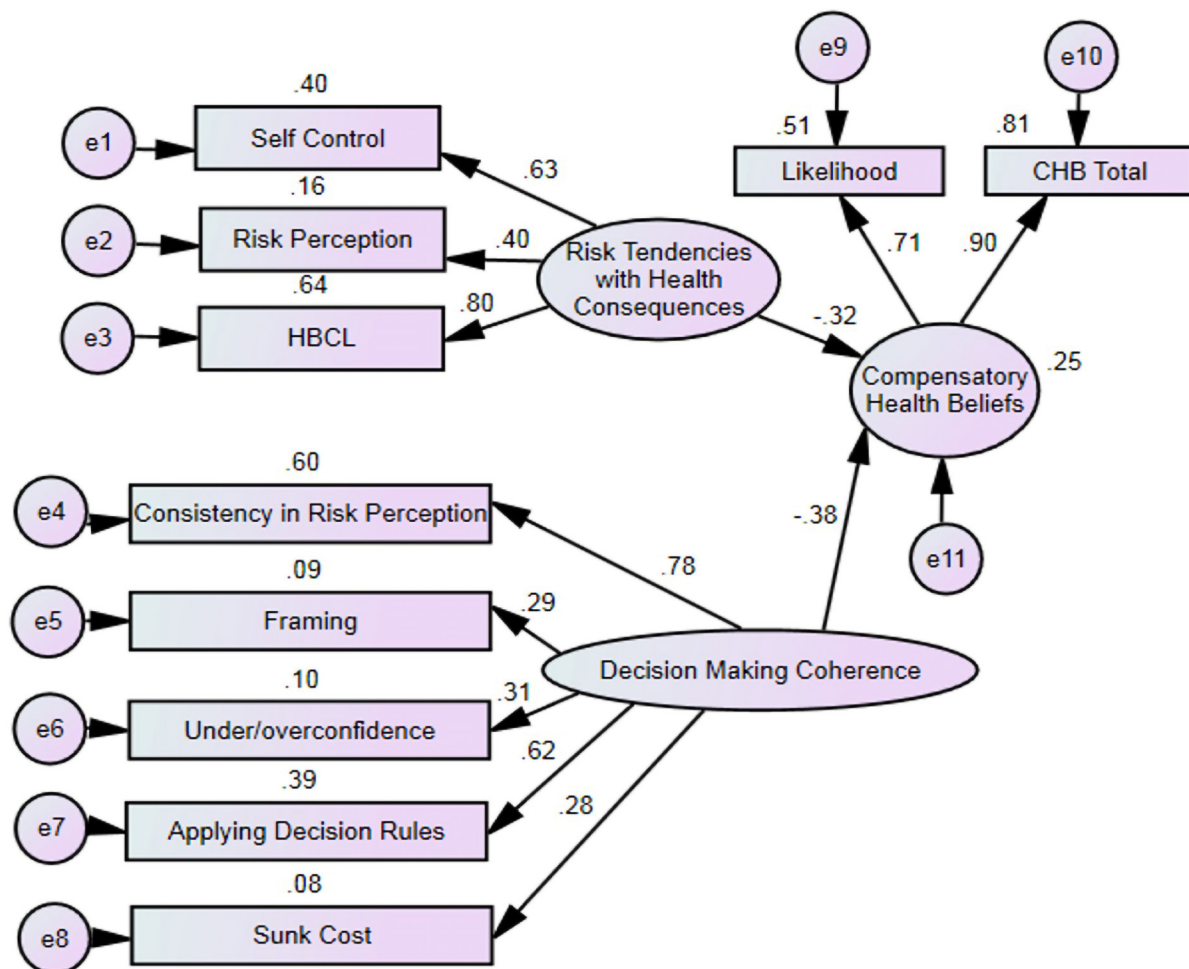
e9

e10

.40

.51

.81

e1

Self Control

Likelihood

CHB Total

.63

.16

e2

Risk Perception

.40

Risk Tendencies with Health Consequences

.71

.90

.64

e3

HBCL

.80

-.32

Compensatory Health Beliefs

.25

.60

e4

Consistency in Risk Perception

-.38

.78

e11

.09

e5

Framing

.29

Decision Making Coherence

.10

e6

Under/overconfidence

.31

.62

.39

e7

Applying Decision Rules

.28

.08

e8

Sunk Cost